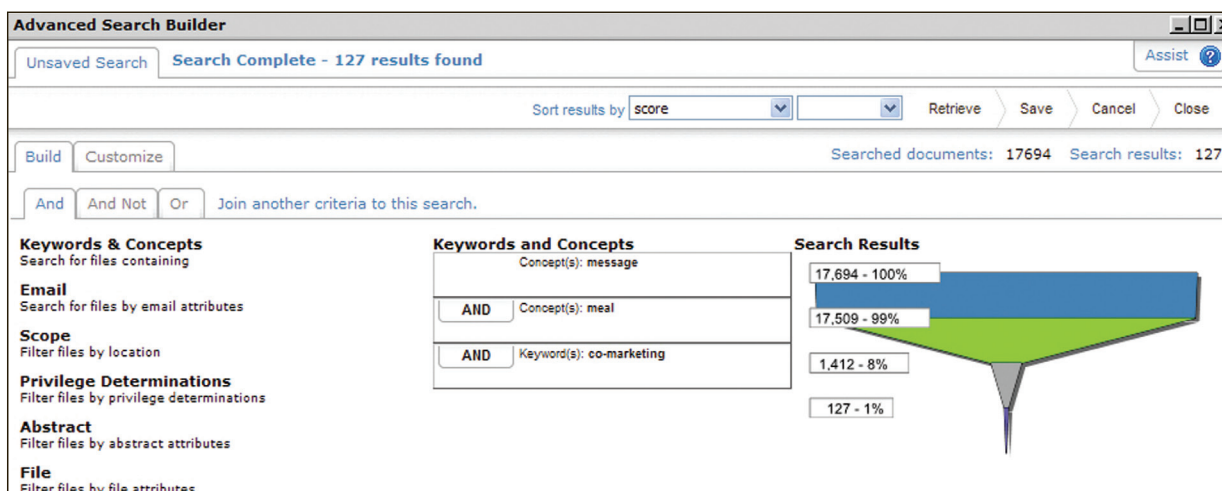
Advanced Search Builder

Unsaved Search

Search Complete - 127 results found

Assist

Sort results by score

Retrieve

Save

Cancel

Close

Build

Customize

Searched documents: 17694 Search results: 127

And

And Not

Or

Join another criteria to this search.

Keywords & Concepts
Search for files containing

Email
Search for files by email attributes

Scope
Filter files by location

Privilege Determinations
Filter files by privilege determinations

Abstract
Filter files by abstract attributes

File
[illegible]

Keywords and Concepts

Concept(s): message

AND Concept(s): meal

AND Keyword(s): co-marketing

Search Results

17,694 - 100%

17,509 - 99%

1,412 - 8%

127 - 1%